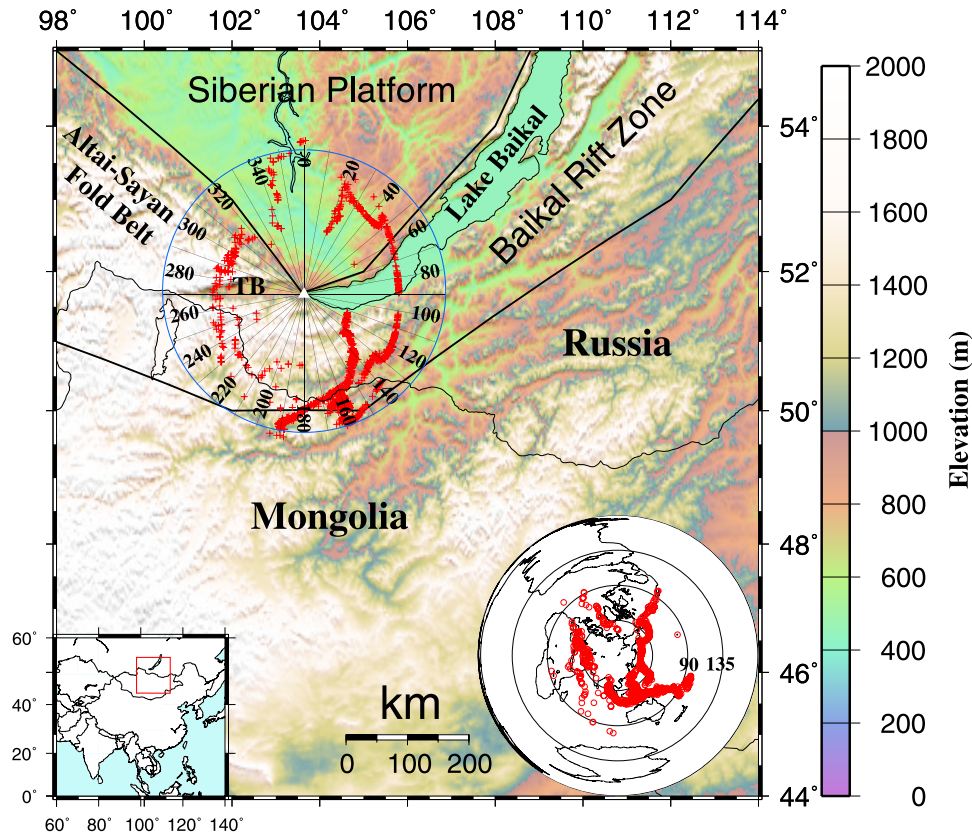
98° 100° 102° 104° 106° 108° 110° 112° 114°

Siberian Platform

Altai-Sayan Fold Belt

Lake Baikal

Baikal Rift Zone

0 20 40 60 80 100 120 140 160 180 200 220 240 260 280 300 320 340

TB

Russia

Mongolia

54° 52° 50° 48° 46° 44°

km
0 100 200

90 135

60° 40° 20° 0°
60° 80° 100° 120° 140°

2000 1800 1600 1400 1200 1000 800 600 400 200 0
Elevation (m)